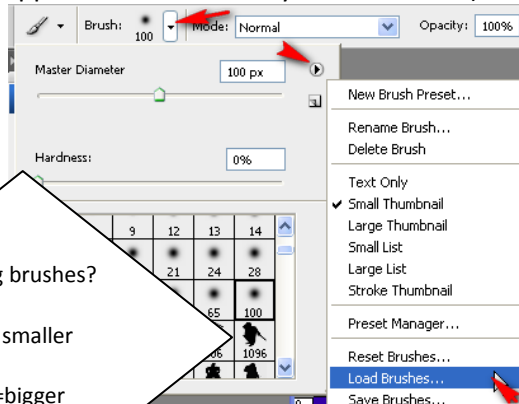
Brush: 100 Mode: Normal Opacity: 100%

Master Diameter 100 px

Hardness: 0%

9 12 13 14
21 24 28
65 100
1096

g brushes?

smaller

=bigger

New Brush Preset...
Rename Brush...
Delete Brush
Text Only
Small Thumbnail
Large Thumbnail
Small List
Large List
Stroke Thumbnail
Preset Manager...
Reset Brushes...
Load Brushes...
Save Brushes...